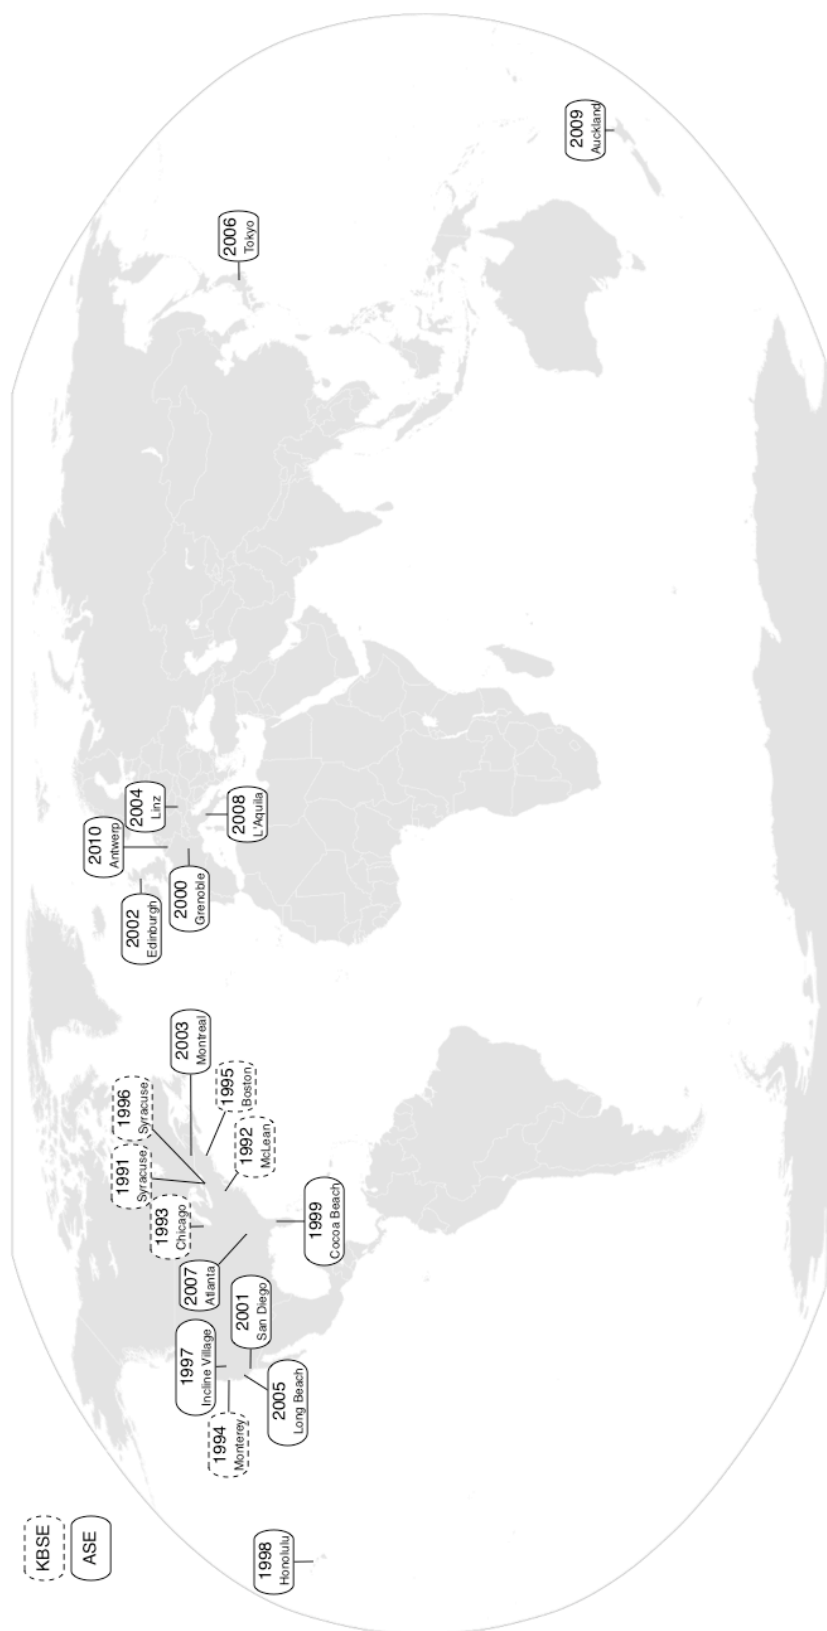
KBSE

ASE

1998
Honolulu

1994
Monterey

1997
Incline Village

2005
Long Beach

2001
San Diego

2007
Atlanta

1993
Chicago

1999
Cocoa Beach

1991
Syracuse

1996
Syracuse

1992
McLean

1995
Boston

2003
Montreal

2002
Edinburgh

2010
Antwerp

2000
Grenoble

2004
Linz

2008
L'Aquila

2006
Tokyo

2009
Auckland